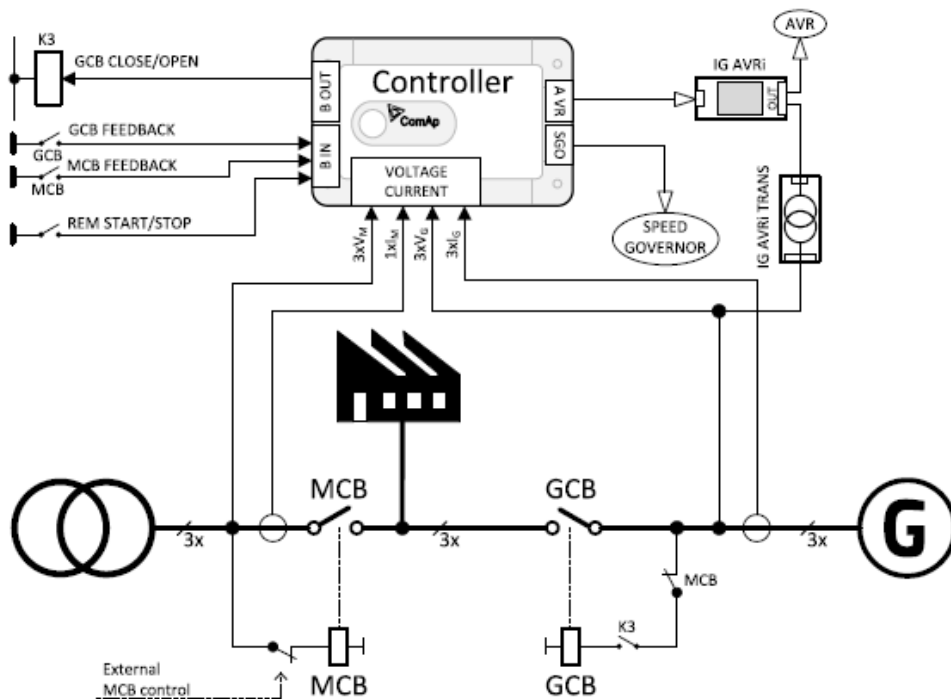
K3
GCB CLOSE/OPEN
B OUT
Controller
ComAp
A VR
SGO
B IN
VOLTAGE
CURRENT
AVR
IG AVRi
OUT
IG AVRi TRANS
GCB FEEDBACK
GCB
MCB FEEDBACK
MCB
REM START/STOP
SPEED
GOVERNOR
$3xV_M$
$1xI_M$
$3xV_G$
$3xI_G$
MCB
GCB
3x
3x
3x
G
MCB
K3
External
MCB control
MCB
GCB